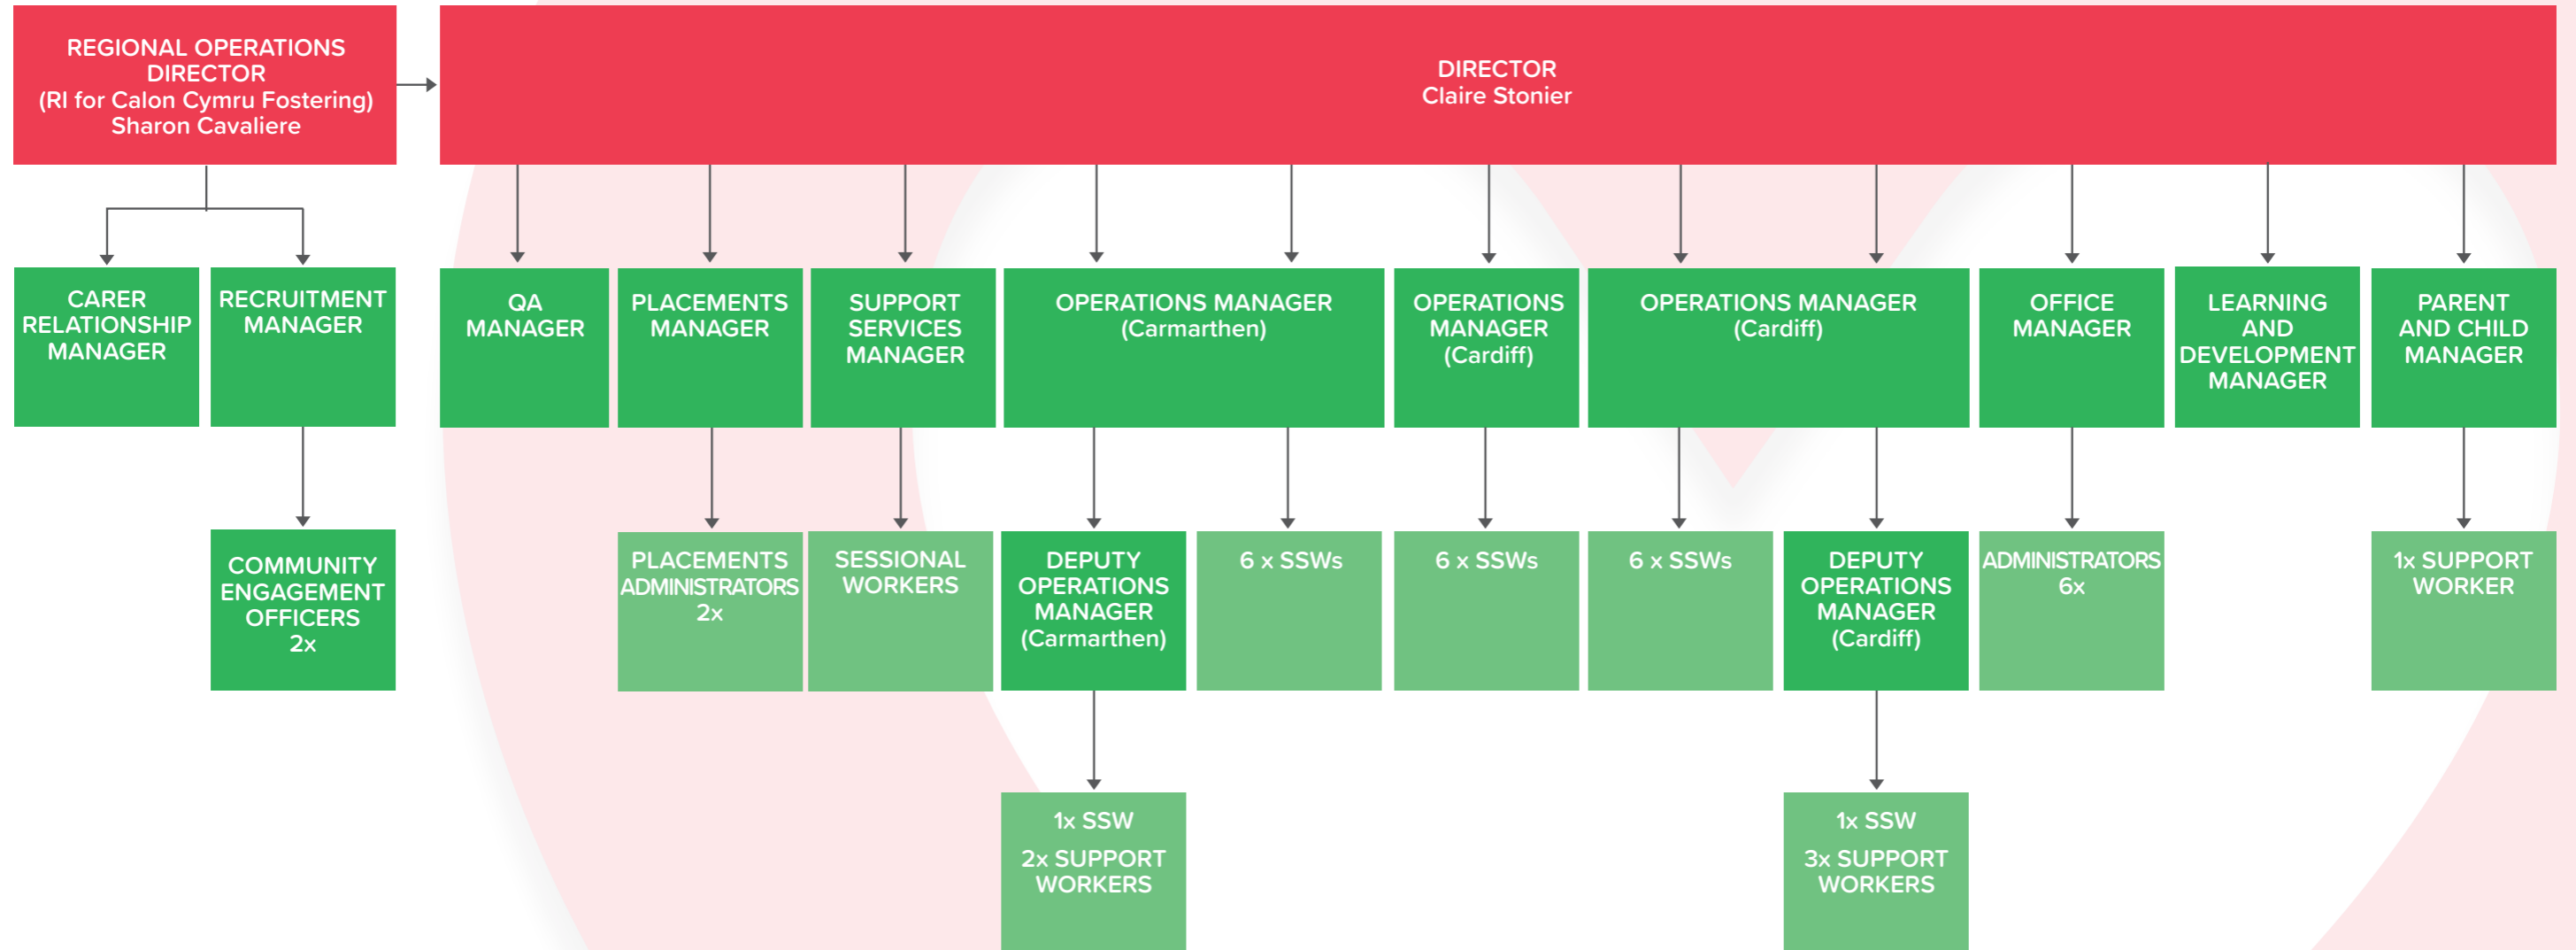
REGIONAL OPERATIONS DIRECTOR
(RI for Calon Cymru Fostering)
Sharon Cavaliere

DIRECTOR
Claire Stonier

CARER RELATIONSHIP MANAGER

RECRUITMENT MANAGER

COMMUNITY ENGAGEMENT OFFICERS
2x

QA MANAGER

PLACEMENTS MANAGER

PLACEMENTS ADMINISTRATORS
2x

SUPPORT SERVICES MANAGER

SESSIONAL WORKERS

OPERATIONS MANAGER
(Carmarthen)

DEPUTY OPERATIONS MANAGER
(Carmarthen)

1x SSW
2x SUPPORT WORKERS

6 x SSWs

OPERATIONS MANAGER
(Cardiff)

6 x SSWs

OPERATIONS MANAGER
(Cardiff)

6 x SSWs

DEPUTY OPERATIONS MANAGER
(Cardiff)

1x SSW
3x SUPPORT WORKERS

OFFICE MANAGER

ADMINISTRATORS
6x

LEARNING AND DEVELOPMENT MANAGER

PARENT AND CHILD MANAGER

1x SUPPORT WORKER